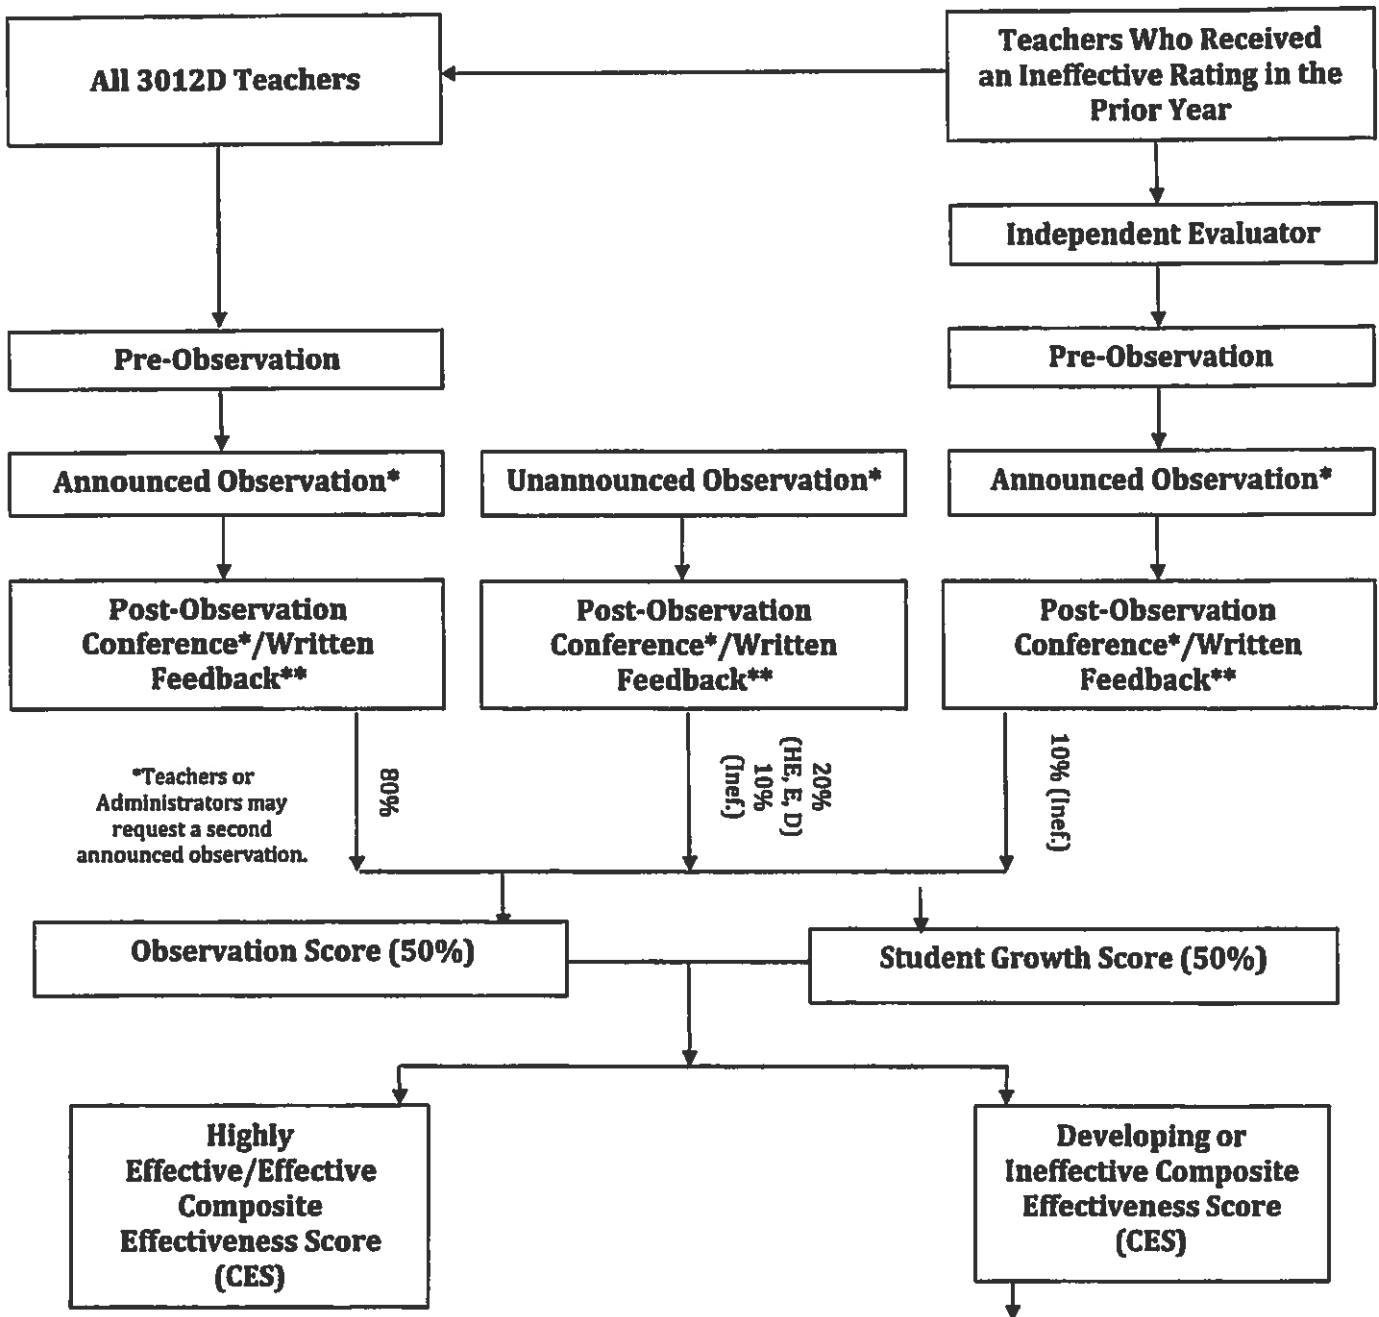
All 3012D Teachers

Teachers Who Received an Ineffective Rating in the Prior Year

Independent Evaluator

Pre-Observation

Pre-Observation

Announced Observation*

Unannounced Observation*

Announced Observation*

Post-Observation Conference*/Written Feedback**

Post-Observation Conference*/Written Feedback**

Post-Observation Conference*/Written Feedback**

*Teachers or Administrators may request a second announced observation.

80%

20% (HE, E, D) 10% (Inef.)

10% (Inef.)

Observation Score (50%)

Student Growth Score (50%)

Highly Effective/Effective Composite Effectiveness Score (CES)

Developing or Ineffective Composite Effectiveness Score (CES)